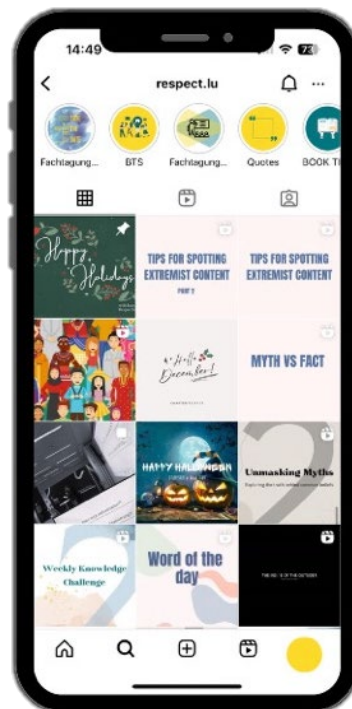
14:49

respect.lu

Fachtagung... BTS Fachtagung... Quotes BOOK T

Happy Holidays

TIPS FOR SPOTTING EXTREMIST CONTENT
PART 2

TIPS FOR SPOTTING EXTREMIST CONTENT

Hello December!

MYTH VS FACT

HAPPY HALLOWEEN

Unmasking Myths
Exploring their truth behind common beliefs

Weekly Knowledge Challenge

Word of the day

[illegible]